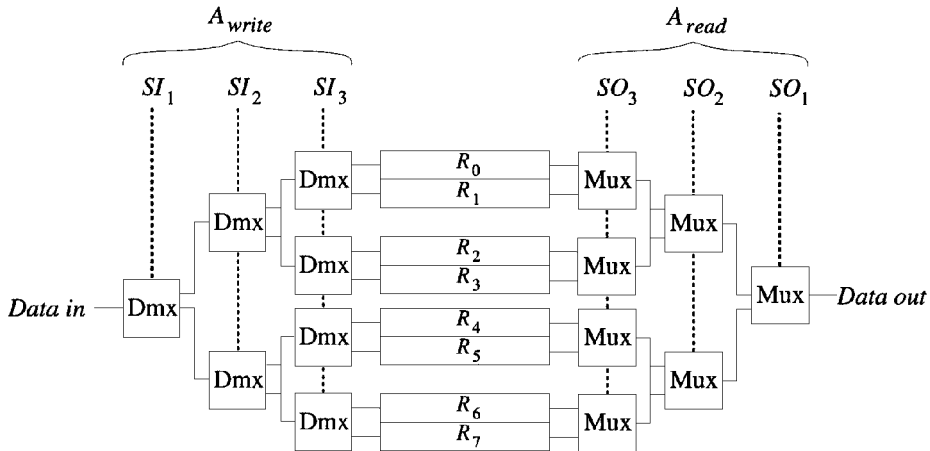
$A_{write}$

$A_{read}$

$SI_1$ $SI_2$ $SI_3$

$SO_3$ $SO_2$ $SO_1$

Dmx

$R_0$
$R_1$

Mux

Dmx

Mux

Dmx

$R_2$
$R_3$

Mux

Data in

Dmx

Mux

Data out

Dmx

$R_4$
$R_5$

Mux

Dmx

Mux

Dmx

$R_6$
$R_7$

Mux